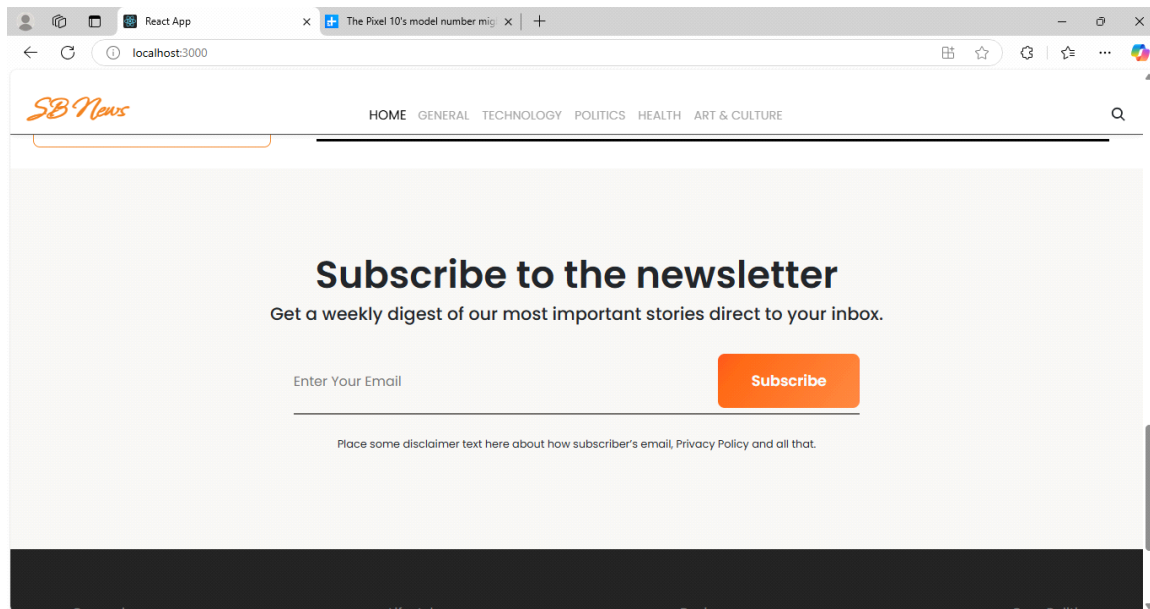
React App

The Pixel 10's model number mig

localhost:3000

SB News

HOME GENERAL TECHNOLOGY POLITICS HEALTH ART & CULTURE

Subscribe to the newsletter

Get a weekly digest of our most important stories direct to your inbox.

Enter Your Email

Subscribe

Place some disclaimer text here about how subscriber's email, Privacy Policy and all that.